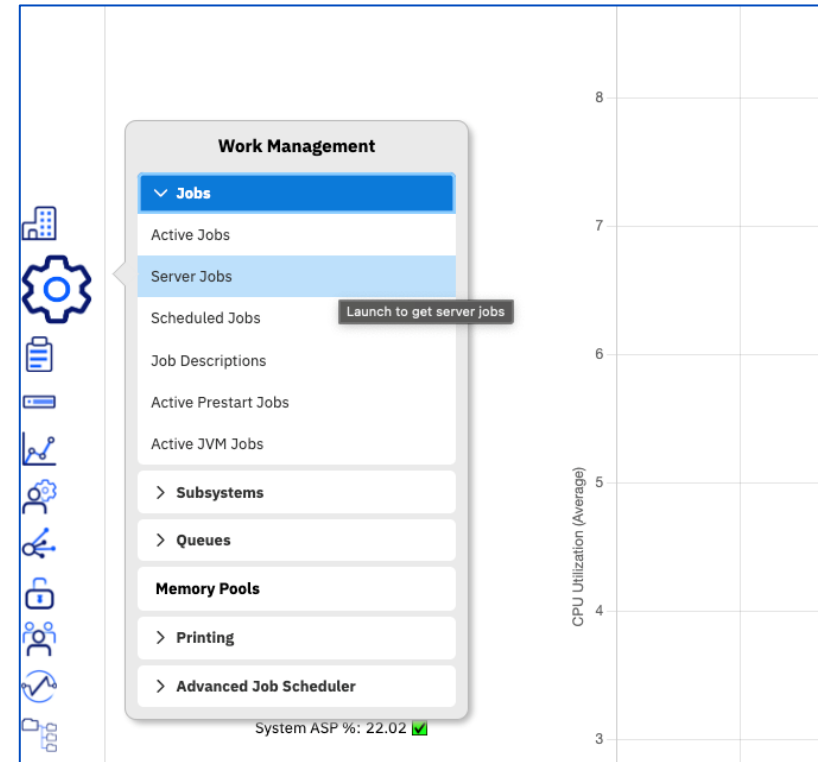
Work Management

Jobs

Active Jobs

Server Jobs

Launch to get server jobs

Scheduled Jobs

Job Descriptions

Active Prestart Jobs

Active JVM Jobs

Subsystems

Queues

Memory Pools

Printing

Advanced Job Scheduler

System ASP %: 22.02

8

7

6

5

4

3

CPU Utilization (Average)